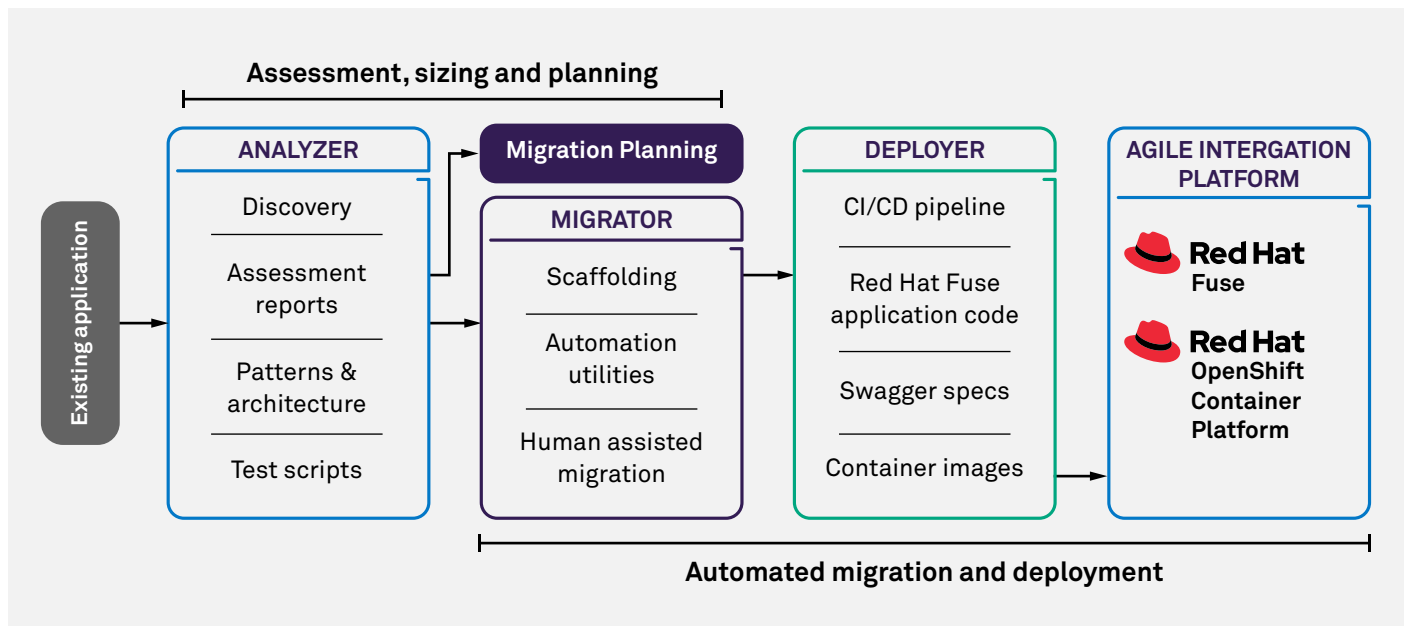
Assessment, sizing and planning

Existing application

ANALYZER

Discovery

Assessment reports

Patterns & architecture

Test scripts

Migration Planning

MIGRATOR

Scaffolding

Automation utilities

Human assisted migration

DEPLOYER

CI/CD pipeline

Red Hat Fuse application code

Swagger specs

Container images

AGILE INTERGATION PLATFORM

Red Hat Fuse

Red Hat OpenShift Container Platform

Automated migration and deployment